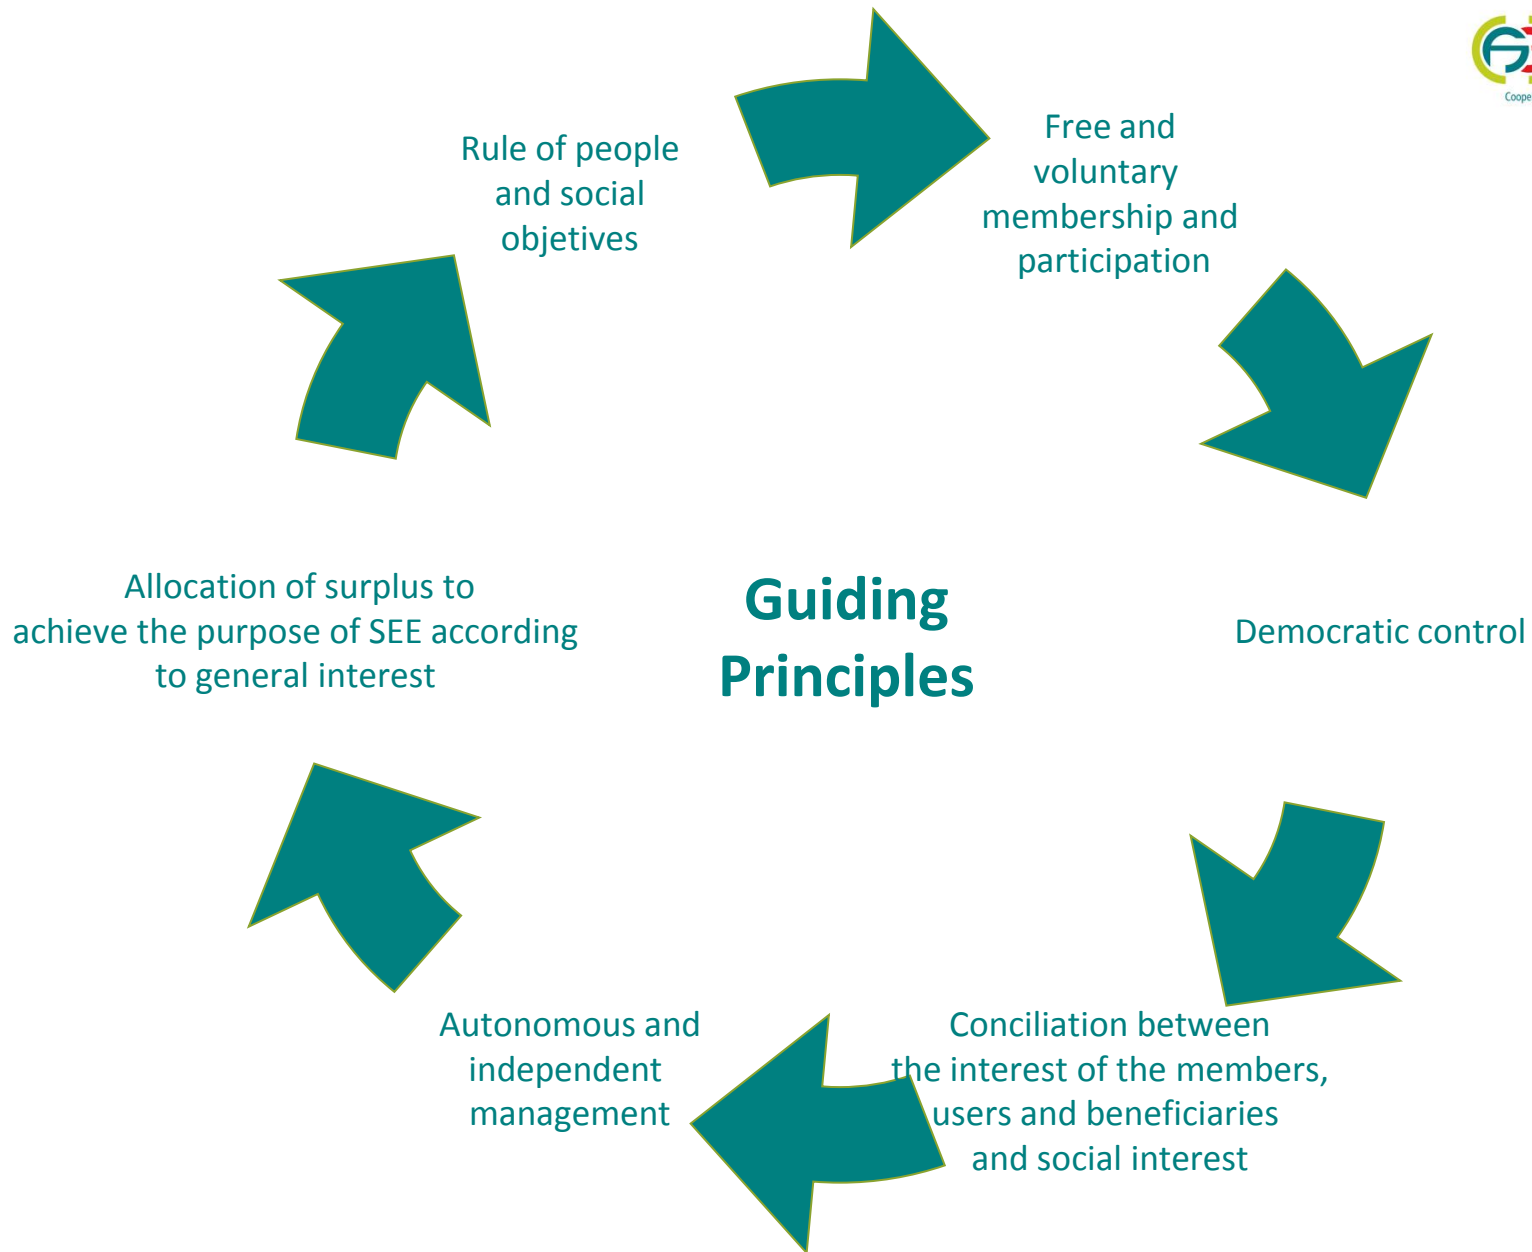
Coope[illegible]

Rule of people and social objetives

Free and voluntary membership and participation

Democratic control

Conciliation between the interest of the members, users and beneficiaries and social interest

Autonomous and independent management

Allocation of surplus to achieve the purpose of SEE according to general interest

Guiding Principles